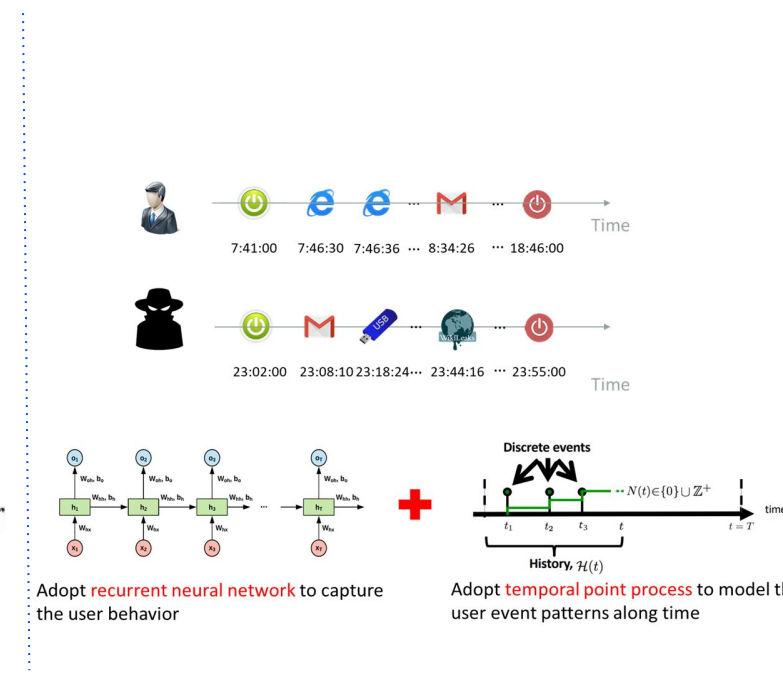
... ... Time

7:41:00 7:46:30 7:46:36 ··· 8:34:26 ··· 18:46:00

USB

WikiLeaks

··· Time

23:02:00 23:08:10 23:18:24··· 23:44:16 ··· 23:55:00

$o_1$ $o_2$ $o_3$ $o_T$

$W_{oh}, b_o$ $W_{oh}, b_o$ $W_{oh}, b_o$ $W_{oh}, b_o$

$W_{hh}, b_h$ $W_{hh}, b_h$ $W_{hh}, b_h$ $W_{hh}, b_h$

$h_1$ $h_2$ $h_3$ ... $h_T$

$W_{hx}$ $W_{hx}$ $W_{hx}$ $W_{hx}$

$x_1$ $x_2$ $x_3$ $x_T$

Discrete events

$N(t) \in \{0\} \cup \mathbb{Z}^+$

time

$t_1$ $t_2$ $t_3$ $t$ $t = T$

History, $\mathcal{H}(t)$

Adopt recurrent neural network to capture the user behavior

Adopt temporal point process to model th user event patterns along time